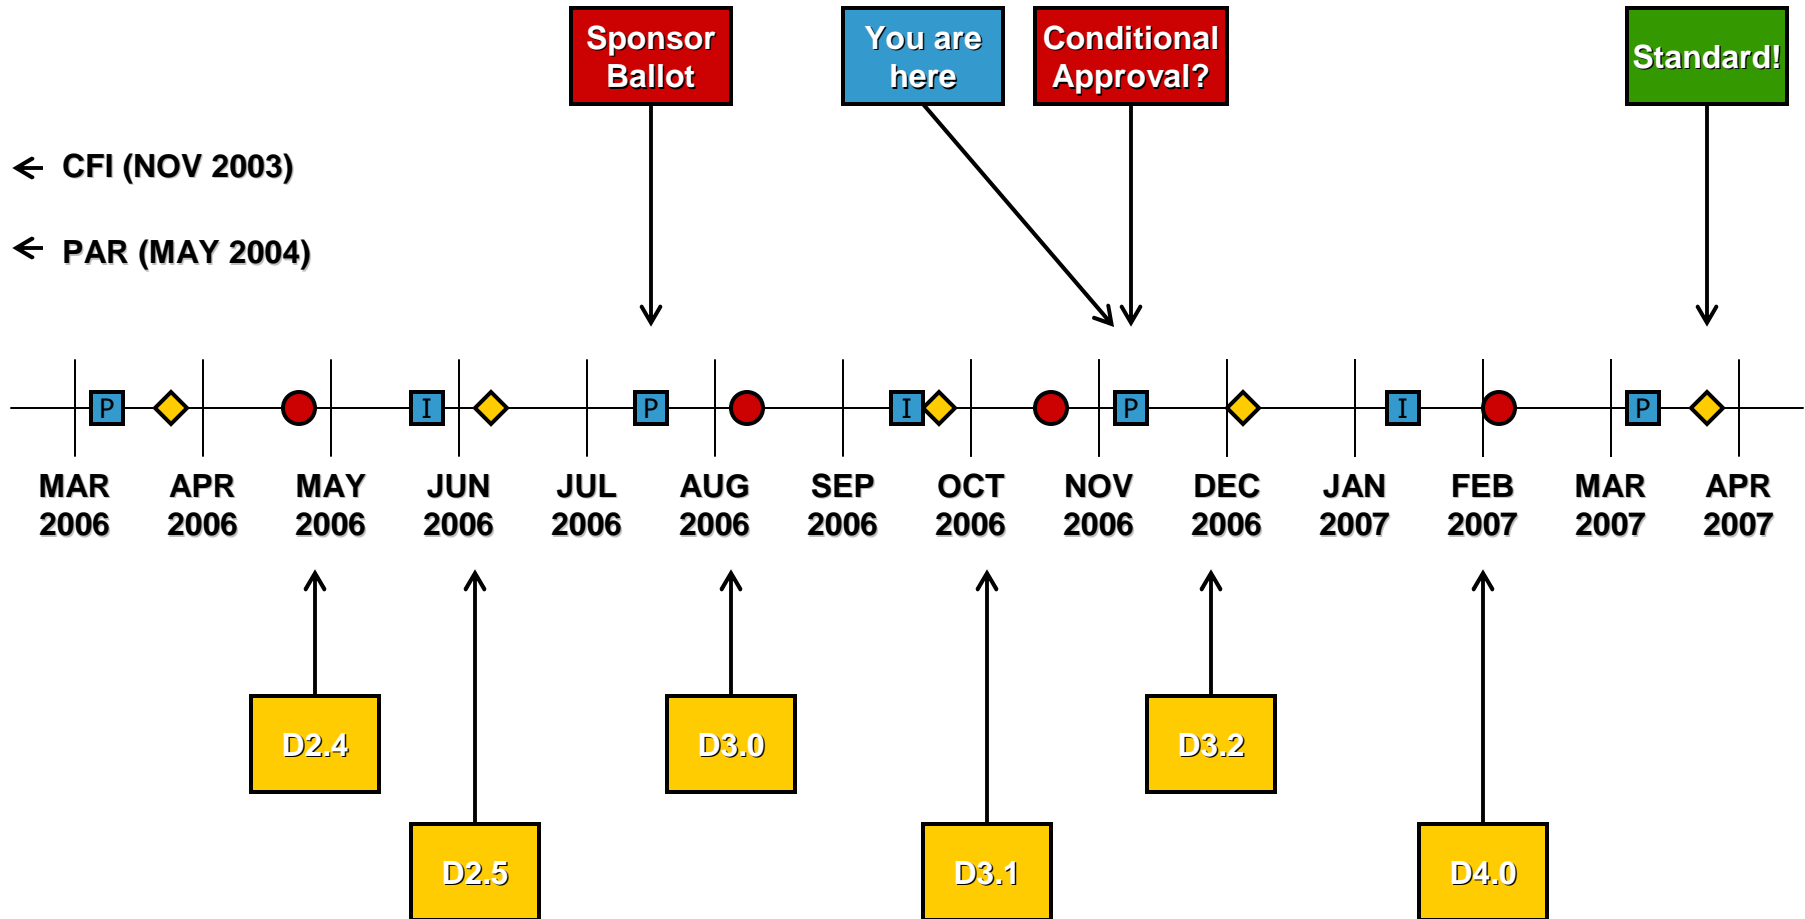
Sponsor Ballot

You are here

Conditional Approval?

Standard!

CFI (NOV 2003)

PAR (MAY 2004)

P I P I P I P

MAR 2006
APR 2006
MAY 2006
JUN 2006
JUL 2006
AUG 2006
SEP 2006
OCT 2006
NOV 2006
DEC 2006
JAN 2007
FEB 2007
MAR 2007
APR 2007

D2.4

D2.5

D3.0

D3.1

D3.2

D4.0